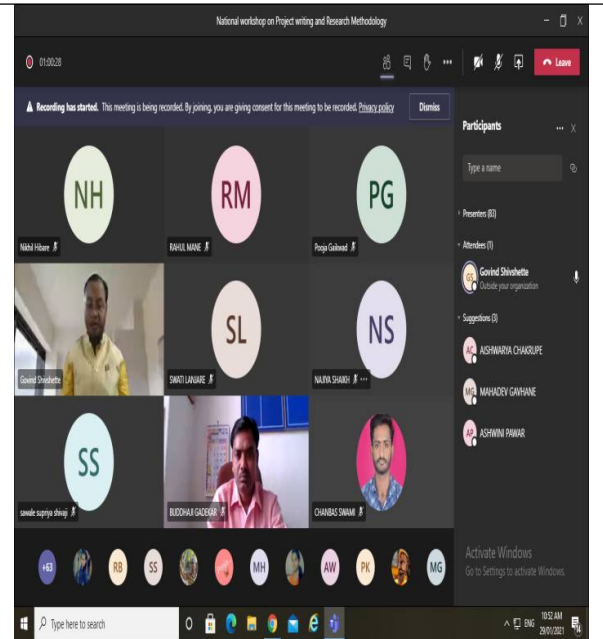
National workshop on Project writing and Research Methodology

01:00:28

Leave

Recording has started. This meeting is being recorded. By joining, you are giving consent for this meeting to be recorded. Privacy policy

Dismiss

Participants

Type a name

Presenters (83)

Attendees (1)

GS Govind Shivshette
Outside your organization

Suggestions (3)

AC AISHWARYA CHAKRUPE

MG MAHADEV GAVHANE

AP ASHWINI PAWAR

NH
Nikhil Hibare

RM
RAHUL MANE

PG
Pooja Gaikwad

Govind Shivshette

SL
SWATI LANJARE

NS
NAJIYA SHAIKH

SS
sawale supriya shivaji

BUDDHAJI GADEKAR

CHANBAS SWAMI

+63 RB SS MH AW PK MG

Activate Windows
Go to Settings to activate Windows.

Type here to search

ENG 10:52 AM 29/01/2021